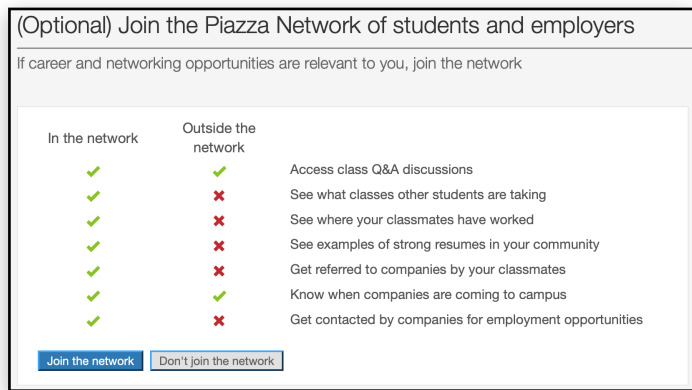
(Optional) Join the Piazza Network of students and employers

If career and networking opportunities are relevant to you, join the network

| In the network | Outside the network | |
|---|---|---|
| ✔ | ✔ | Access class Q&A discussions |
| ✔ | ✖ | See what classes other students are taking |
| ✔ | ✖ | See where your classmates have worked |
| ✔ | ✖ | See examples of strong resumes in your community |
| ✔ | ✖ | Get referred to companies by your classmates |
| ✔ | ✔ | Know when companies are coming to campus |
| ✔ | ✖ | Get contacted by companies for employment opportunities |

Join the network | Don't join the network